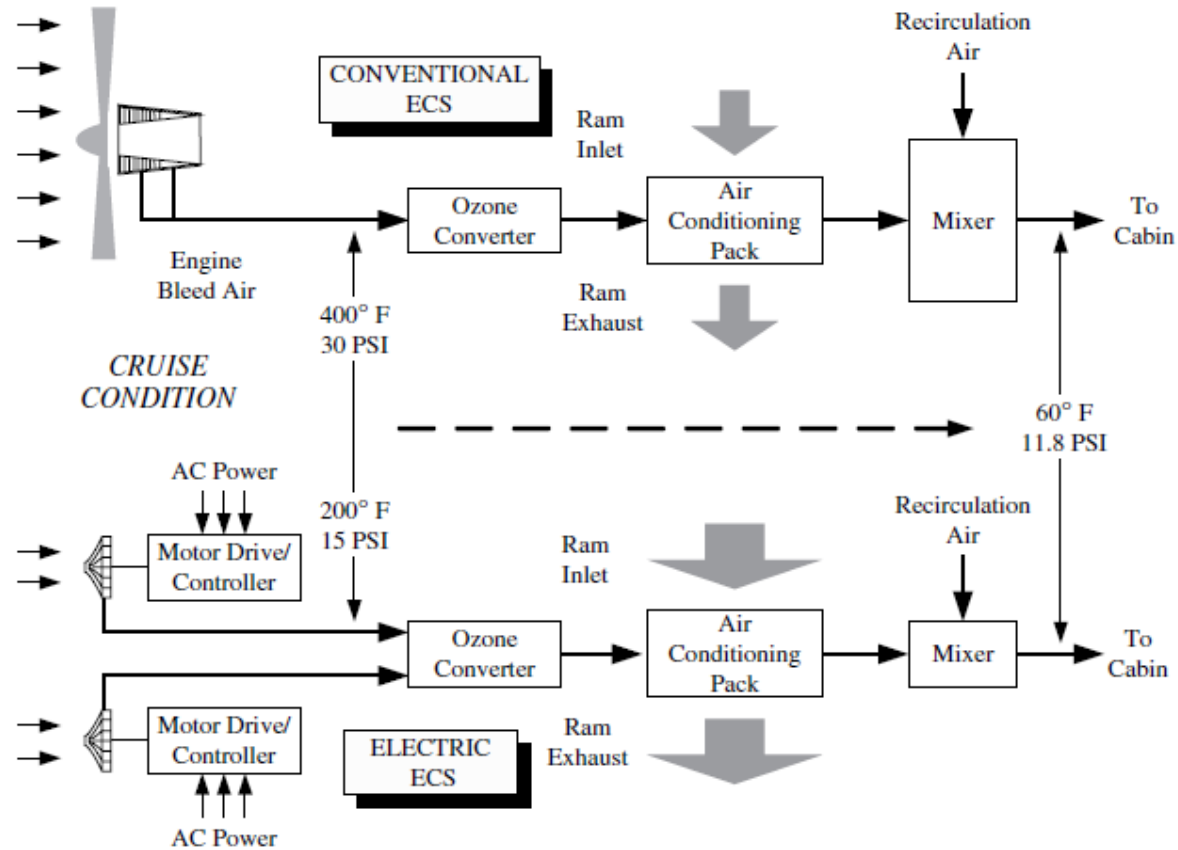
CONVENTIONAL ECS

Recirculation Air

Ram Inlet

Ozone Converter

Air Conditioning Pack

Mixer

To Cabin

Engine Bleed Air

Ram Exhaust

400° F
30 PSI

CRUISE CONDITION

60° F
11.8 PSI

AC Power

Motor Drive/ Controller

200° F
15 PSI

Recirculation Air

Ram Inlet

Ozone Converter

Air Conditioning Pack

Mixer

To Cabin

Motor Drive/ Controller

ELECTRIC ECS

Ram Exhaust

AC Power